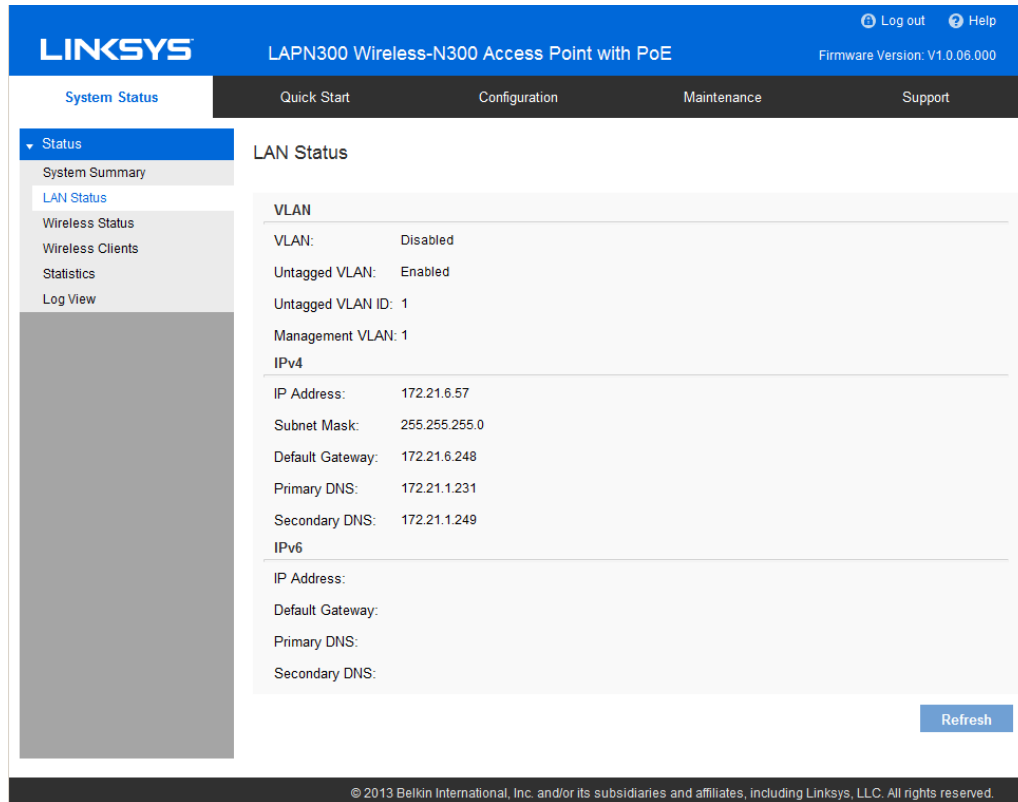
Log out Help

LINKSYS

LAPN300 Wireless-N300 Access Point with PoE

Firmware Version: V1.0.06.000

System Status | Quick Start | Configuration | Maintenance | Support

Status
System Summary
LAN Status
Wireless Status
Wireless Clients
Statistics
Log View

LAN Status

VLAN

VLAN: Disabled

Untagged VLAN: Enabled

Untagged VLAN ID: 1

Management VLAN: 1

IPv4

IP Address: 172.21.6.57

Subnet Mask: 255.255.255.0

Default Gateway: 172.21.6.248

Primary DNS: 172.21.1.231

Secondary DNS: 172.21.1.249

IPv6

IP Address:

Default Gateway:

Primary DNS:

Secondary DNS:

Refresh

© 2013 Belkin International, Inc. and/or its subsidiaries and affiliates, including Linksys, LLC. All rights reserved.